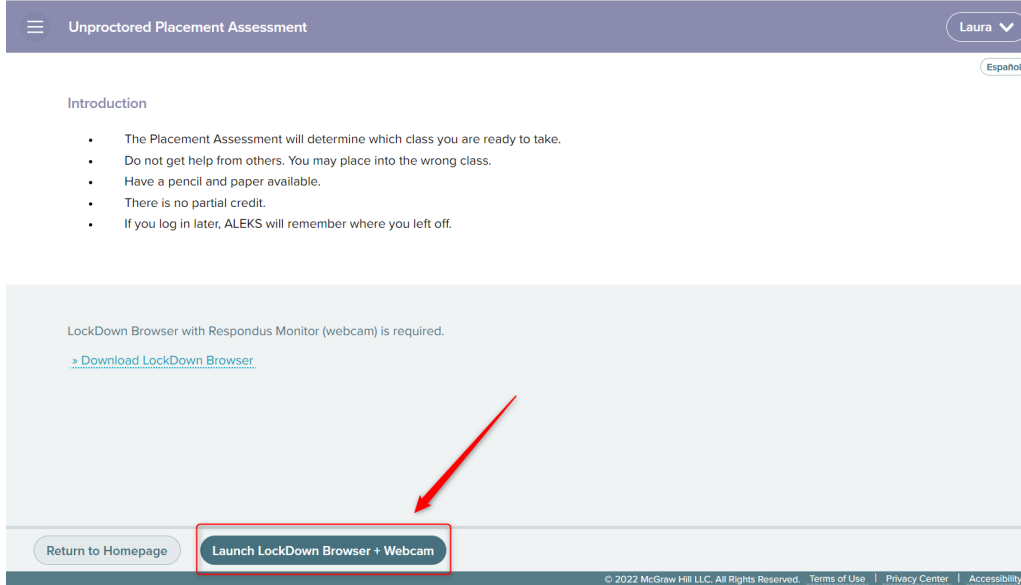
Unproctored Placement Assessment

Laura

Españo

Introduction

- The Placement Assessment will determine which class you are ready to take.
- Do not get help from others. You may place into the wrong class.
- Have a pencil and paper available.
- There is no partial credit.
- If you log in later, ALEKS will remember where you left off.

LockDown Browser with Respondus Monitor (webcam) is required.

» Download LockDown Browser

Return to Homepage

Launch LockDown Browser + Webcam

© 2022 McGraw Hill LLC. All Rights Reserved. Terms of Use | Privacy Center | Accessibility